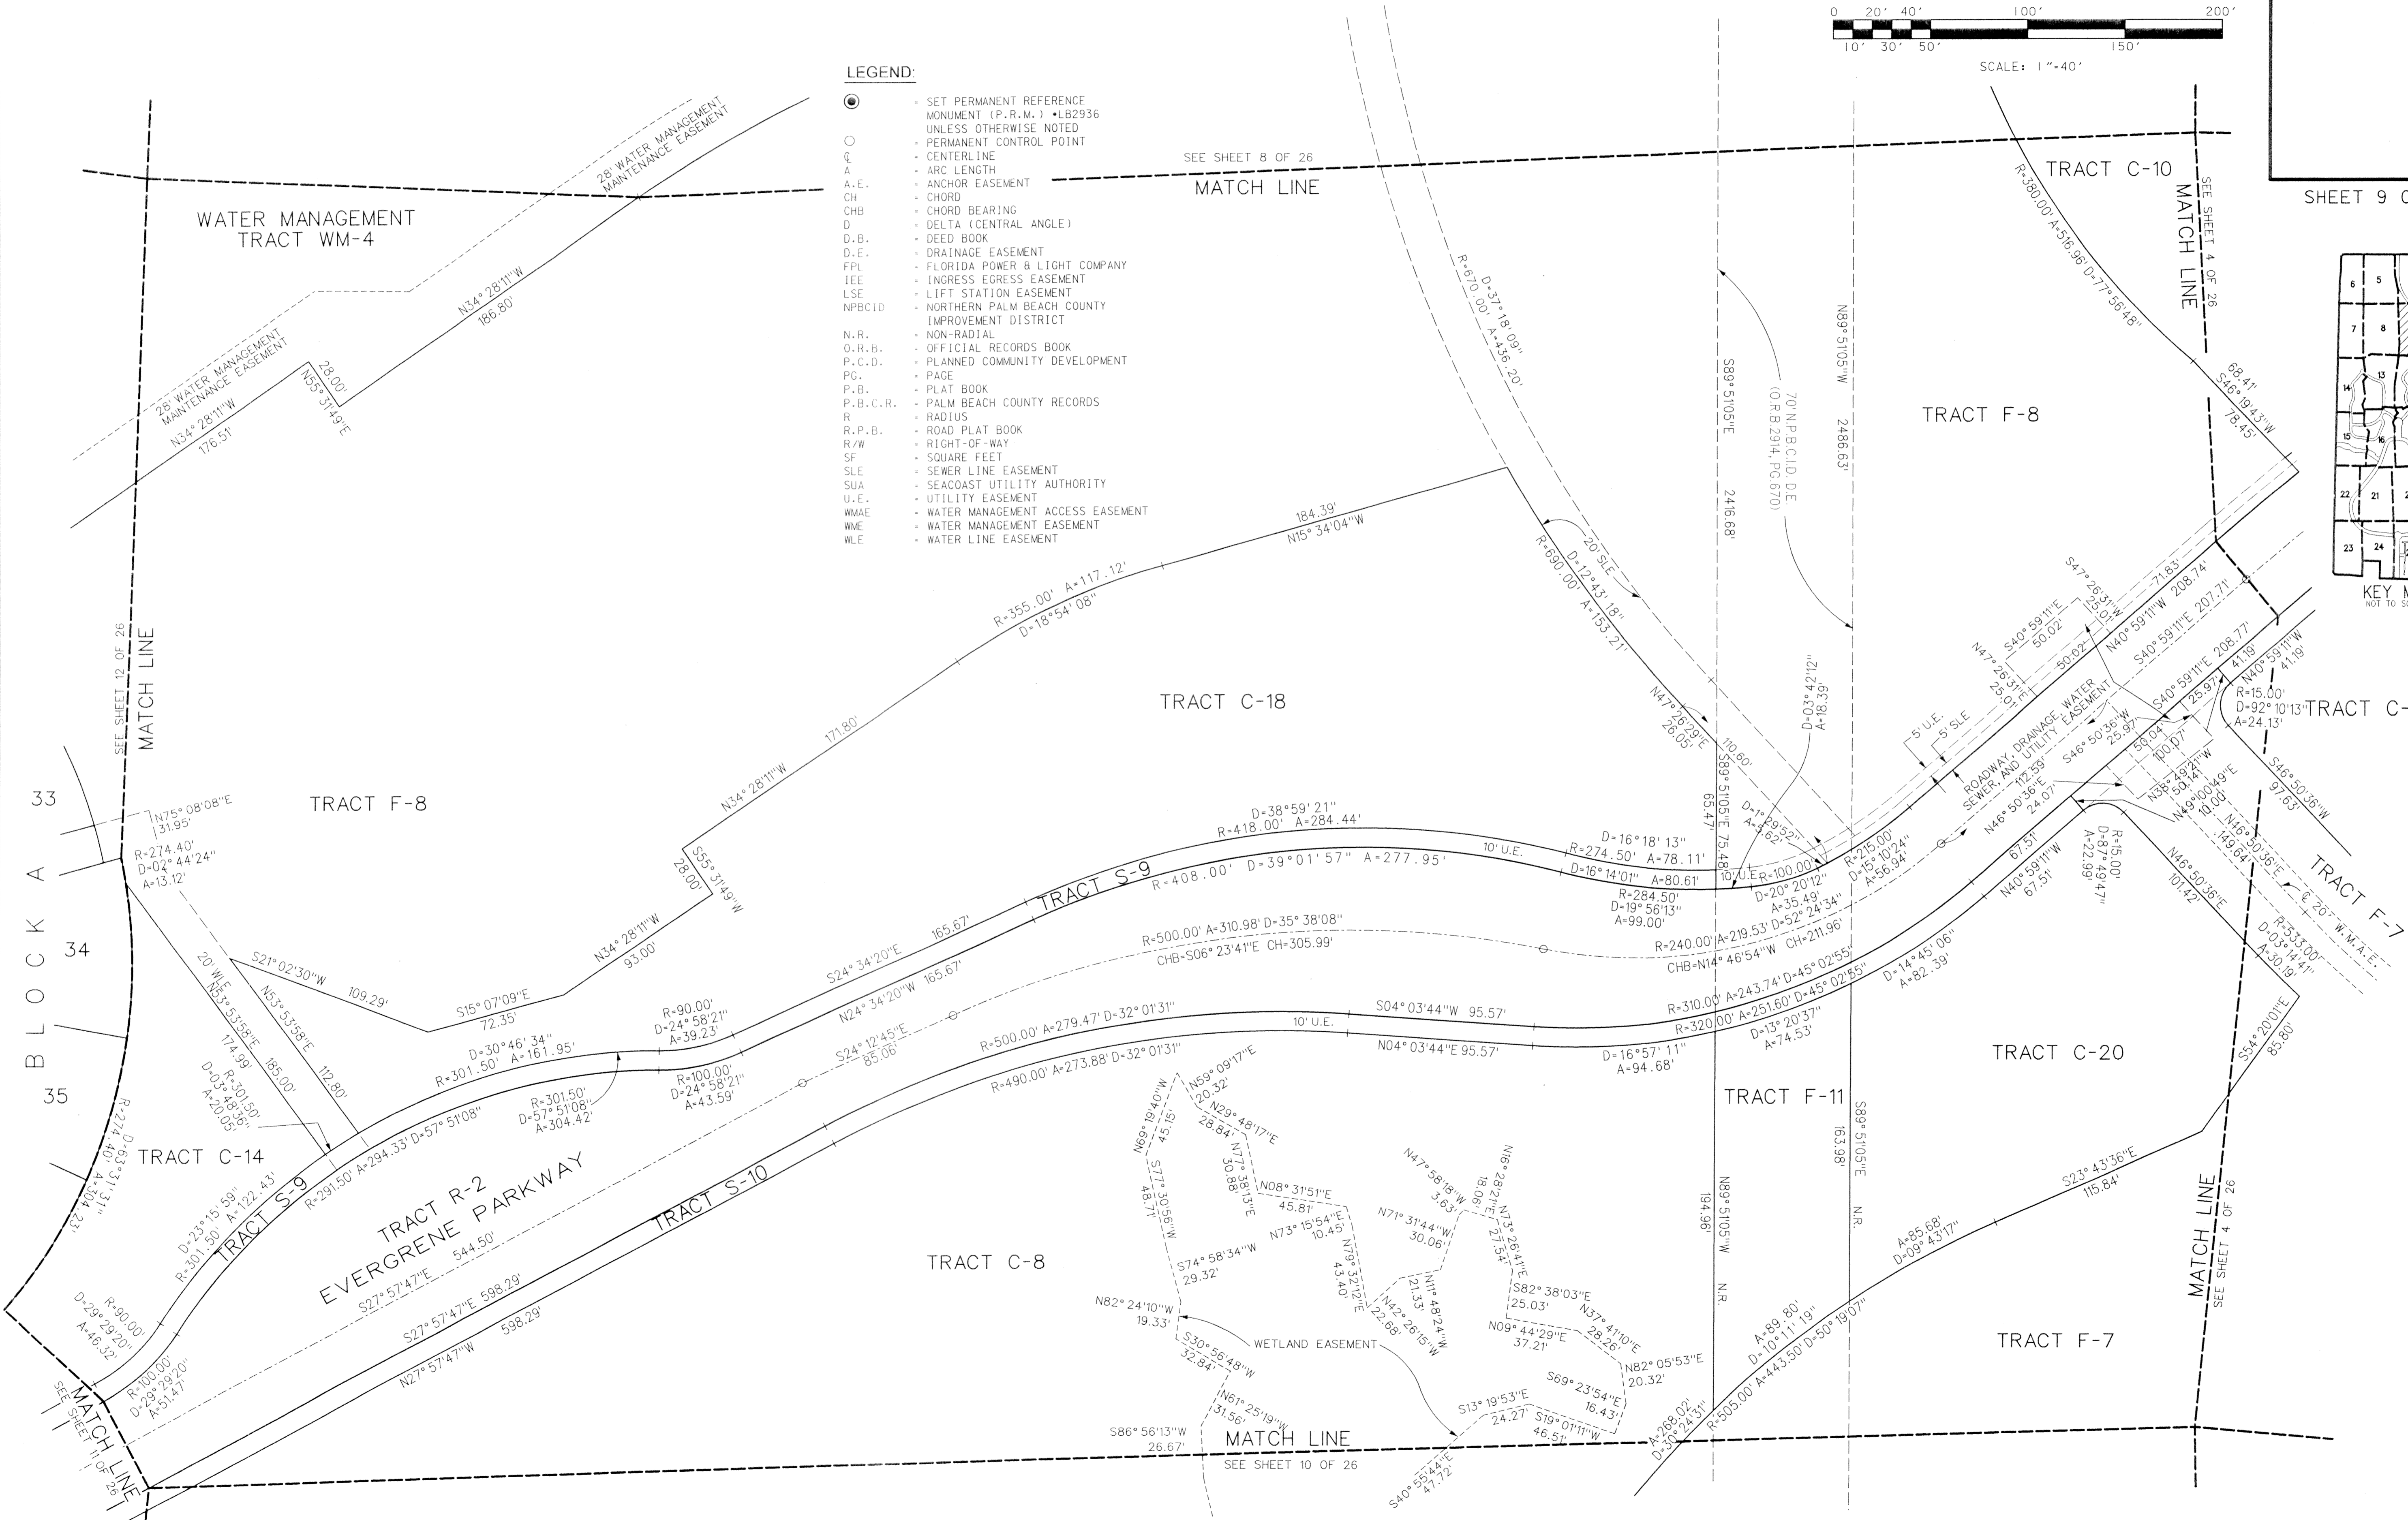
0 20' 40' 100' 200'
10' 30' 50' 150'
SCALE: 1"=40'

SHEET 9 O

LEGEND:
- SET PERMANENT REFERENCE MONUMENT (P.R.M.) •LB2936 UNLESS OTHERWISE NOTED
- PERMANENT CONTROL POINT
℄ - CENTERLINE
A - ARC LENGTH
A.E. - ANCHOR EASEMENT
CH - CHORD
CHB - CHORD BEARING
D - DELTA (CENTRAL ANGLE)
D.B. - DEED BOOK
D.E. - DRAINAGE EASEMENT
FPL - FLORIDA POWER & LIGHT COMPANY
IEE - INGRESS EGRESS EASEMENT
LSE - LIFT STATION EASEMENT
NPBCID - NORTHERN PALM BEACH COUNTY IMPROVEMENT DISTRICT
N.R. - NON-RADIAL
O.R.B. - OFFICIAL RECORDS BOOK
P.C.D. - PLANNED COMMUNITY DEVELOPMENT
PG. - PAGE
P.B. - PLAT BOOK
P.B.C.R. - PALM BEACH COUNTY RECORDS
R - RADIUS
R.P.B. - ROAD PLAT BOOK
R/W - RIGHT-OF-WAY
SF - SQUARE FEET
SLE - SEWER LINE EASEMENT
SUA - SEACOAST UTILITY AUTHORITY
U.E. - UTILITY EASEMENT
WMAE - WATER MANAGEMENT ACCESS EASEMENT
WME - WATER MANAGEMENT EASEMENT
WLE - WATER LINE EASEMENT

SEE SHEET 8 OF 26
MATCH LINE

WATER MANAGEMENT
TRACT WM-4

28' WATER MANAGEMENT MAINTENANCE EASEMENT
28' WATER MANAGEMENT MAINTENANCE EASEMENT
N34° 28'11"W 186.80'
N34° 28'11"W 176.51'
28.00'
N55° 31'49"E

TRACT C-10
MATCH LINE SEE SHEET 4 OF 26
R=380.00' A=516.96' D=77° 56'48"
68.41' S46° 19'43"W 78.45'

TRACT F-8

R=670.00' A=436.20' D=37° 18'09"
S89° 51'05"E 2416.68'
70' N.P.B.C.I.D. D.E. (O.R.B 2914, PG.670)
N89° 51'05"W 2486.63'

184.39' N15° 34'04"W
R=355.00' A=117.12' D=18° 54'08"
TRACT C-18
171.80'
N34° 28'11"W

R=690.00' D=12° 43'18" A=153.21'
20' SLE
N47° 26'29"E 26.05'
110.60'
S89° 51'05"E 75.48'
65.47'
D=03° 42'12" A=18.39'

SEE SHEET 12 OF 26
MATCH LINE

33
34
35
BLOCK A

TRACT F-8
N75° 08'08"E 31.95'
R=274.40' D=02° 44'24" A=13.12'

28.00'
S55° 31'49"W
N34° 28'11"W 93.00'

S21° 02'30"W 109.29'
S15° 07'09"E 72.35'
20' WLE
N53° 53'58"E 174.99'
N53° 53'58"E 185.00'
112.80'
R=301.50' D=03° 48'56" A=20.05'

D=38° 59' 21" R=418.00' A=284.44'
10' U.E.
R=408.00' D=39° 01' 57" A=277.95'
TRACT S-9
165.67'
S24° 34'20"E
N24° 34'20"W 165.67'
R=90.00' D=24° 58'21" A=39.23'
D=30° 46' 34" R=301.50' A=161.95'
R=100.00' D=24° 58'21" A=43.59'
R=301.50' D=57° 51'08" A=304.42'
S24° 12'45"E 85.06'

R=500.00' A=310.98' D=35° 38'08"
CHB=S06° 23'41"E CH=305.99'

D=16° 18' 13" R=274.50' A=78.11'
D=16° 14'01" A=80.61'
R=284.50' D=19° 56'13" A=99.00'
D=1° 29'52" A=7.62'
10' U.E.
R=100.00'
D=20° 20'12" A=35.49'
R=215.00' D=15° 10'24" A=56.94'
R=240.00' A=219.53' D=52° 24'34"
CHB=N14° 46'54"W CH=211.96'

S40° 59'11"E 50.02'
S47° 26'31"W 25.01'
N47° 26'31"E 25.01'
50.02'
71.83'
N40° 59'11"W 208.74'
S40° 59'11"E 207.71'
S40° 59'11"E 208.77'
41.19'
N40° 59'11"W 41.19'
5' U.E.
5' SLE
ROADWAY, DRAINAGE, WATER, SEWER, AND UTILITY EASEMENT
112.59'
S46° 50'36"W 25.97'
N46° 50'36"E 24.07'
25.97'
50.04'
100.07'
N38° 49'21"W 50.14'
N49° 10'49"E 10.00'
R=15.00' D=92° 10'13" A=24.13'
TRACT C-
S46° 50'36"W 97.63'
N46° 50'36"E 149.64'
67.51'
N40° 59'11"W 67.51'
R=15.00' D=87° 49'47" A=22.99'
N46° 50'36"E 101.42'
TRACT F-7
℄ 20' W.M.A.E.
R=533.00' D=03° 14'41" A=30.19'

R=310.00' A=243.74' D=45° 02'55"
R=320.00' A=251.60' D=45° 02'55"
D=14° 45' 06" A=82.39'
D=13° 20'37" A=74.53'

S04° 03'44"W 95.57'
10' U.E.
N04° 03'44"E 95.57'
R=500.00' A=279.47' D=32° 01'31"
R=490.00' A=273.88' D=32° 01'31"
D=16° 57' 11" A=94.68'

TRACT C-20
S54° 20'01"E 85.80'

TRACT F-11
S89° 51'05"E 163.98'
N.R.

R=274.40' D=63° 31'31" A=304.23'
TRACT C-14
D=23° 15' 59" R=301.50' A=122.43'
TRACT S-9
R=291.50' A=294.33' D=57° 51'08"
TRACT R-2
EVERGRENE PARKWAY
S27° 57'47"E 544.50'
S27° 57'47"E 598.29'
N27° 57'47"W 598.29'
TRACT S-10
R=90.00' D=29° 29'20" A=46.32'
R=100.00' D=29° 29'20" A=51.47'

TRACT C-8

N69° 19'40"W 45.15'
N59° 09'17"E 20.32'
N29° 48'17"E 28.84'
S77° 30'56"W 48.71'
N77° 38'13"E 30.88'
N08° 31'51"E 45.81'
N73° 15'54"E 10.45'
S74° 58'34"W 29.32'
N79° 32'12"E 43.40'
N47° 58'18"W 3.63'
N89° 28'27"E 18.06'
N71° 31'44"W 30.06'
N73° 26'41"E 27.54'
N11° 48'24"W 21.33'
N42° 26'15"W 22.68'
S82° 38'03"E 25.03'
N37° 41'10"E 28.26'
N09° 44'29"E 37.21'
N82° 05'53"E 20.32'
S69° 23'54"E 16.43'
N82° 24'10"W 19.33'
S30° 56'48"W 32.84'
WETLAND EASEMENT
N61° 25'19"W 31.56'
S13° 19'53"E 24.27'
S19° 01'11"W 46.51'
S86° 56'13"W 26.67'
S40° 55'44"E 47.72'

MATCH LINE
SEE SHEET 10 OF 26

N89° 51'05"W 194.98'
N.R.

TRACT F-7
S23° 43'36"E 115.84'
A=85.68' D=09° 43'17"
A=89.80' D=10° 11'19"
R=505.00' A=443.50' D=50° 19'07"
A=268.02' D=30° 24'31"

MATCH LINE
SEE SHEET 4 OF 26

MATCH LINE
SEE SHEET 11 OF 26

KEY M
NOT TO S
6 5 7 8 14 13 15 16 22 21 23 24